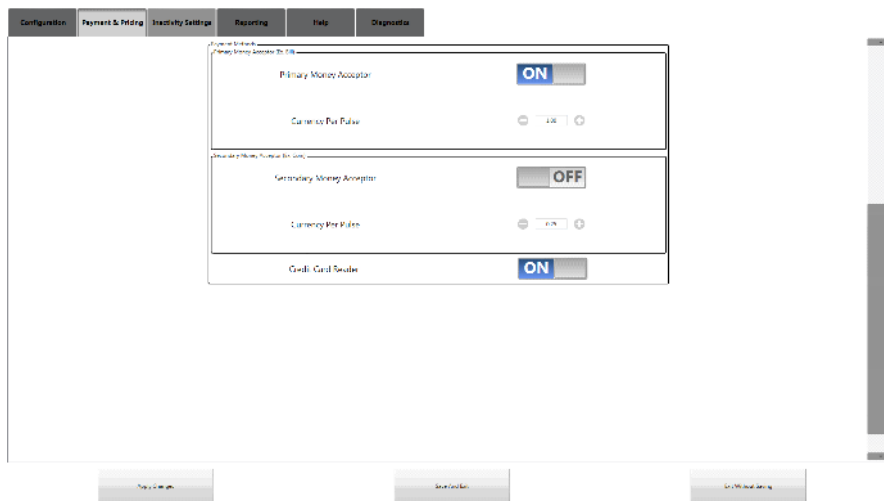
Configuration | Payment & Pricing | Inactivity Settings | Reporting | Help | Diagnostics

Payment Methods

Primary Money Acceptor (Bill)

Primary Money Acceptor
ON

Currency Per Pulse
1.00

Secondary Money Acceptor (Coin)

Secondary Money Acceptor
OFF

Currency Per Pulse
0.25

Credit Card Reader
ON

Apply Changes

Save And Exit

Exit Without Saving